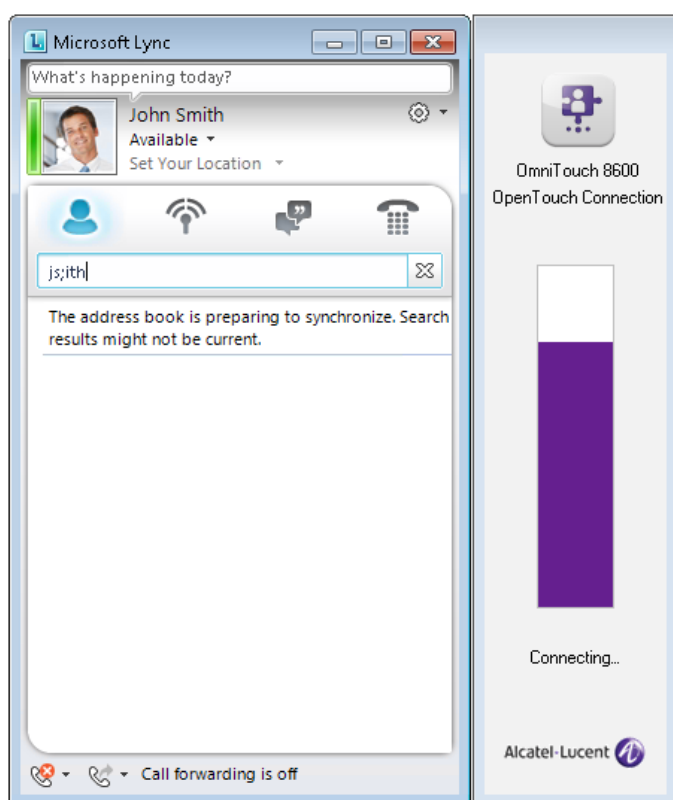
Microsoft Lync

What's happening today?

John Smith

Available

Set Your Location

js;ith

The address book is preparing to synchronize. Search results might not be current.

Call forwarding is off

OmniTouch 8600 OpenTouch Connection

Connecting...

Alcatel-Lucent